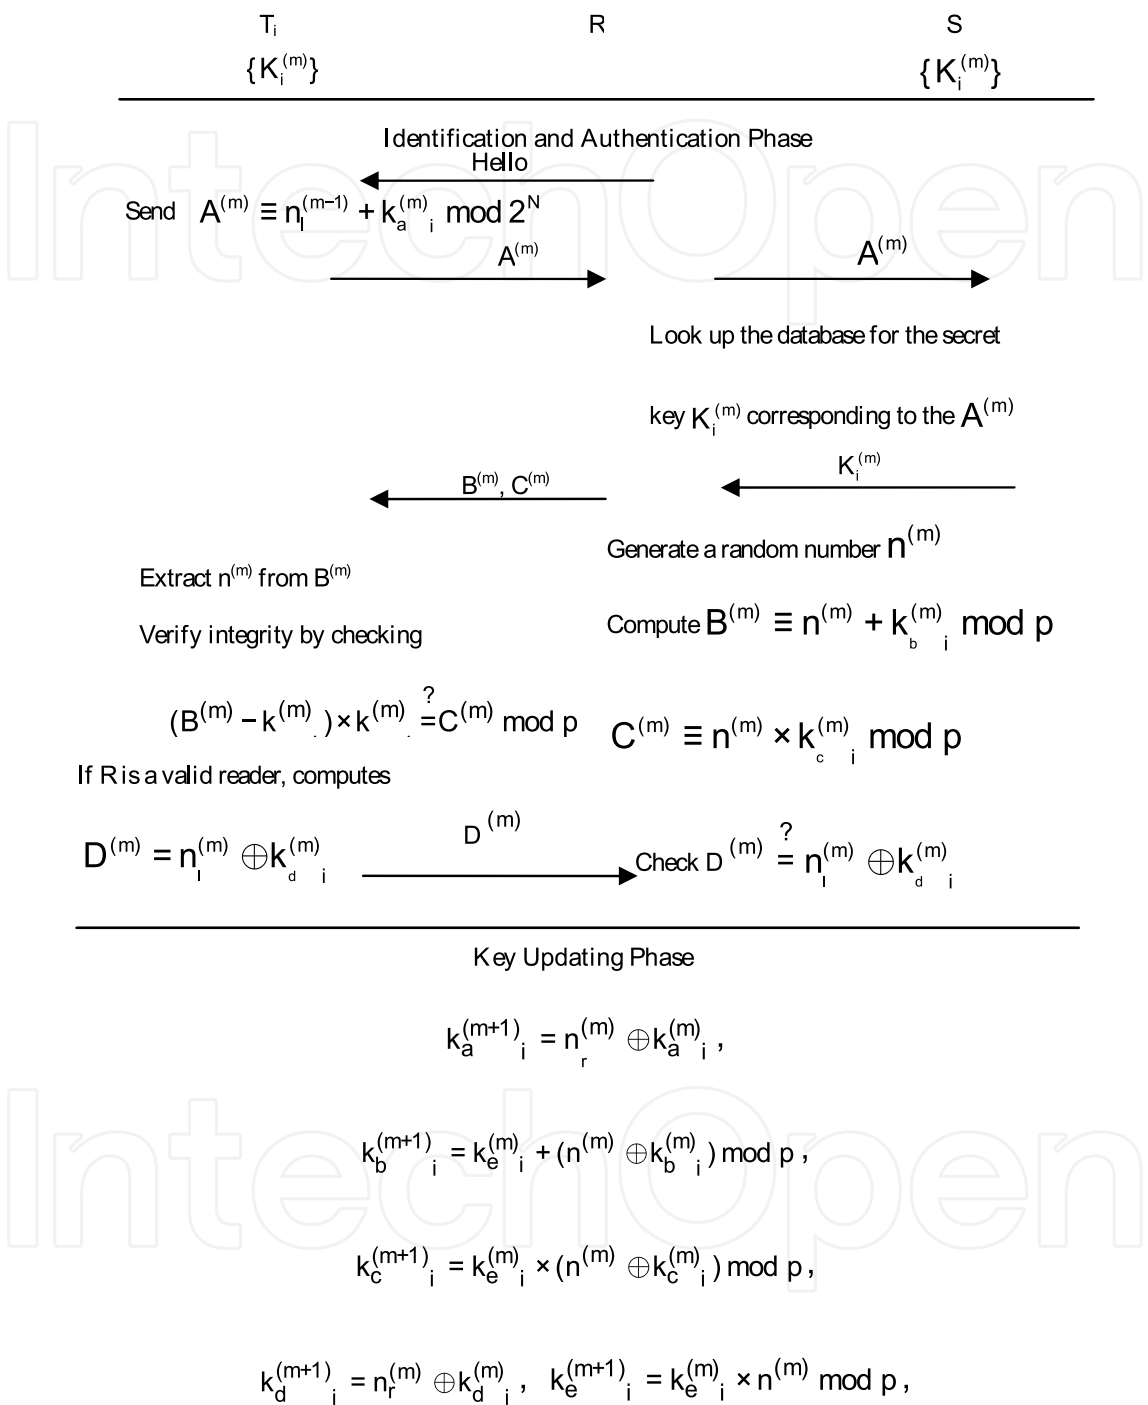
$T_i$ R S

$\{K_i^{(m)}\}$ $\{K_i^{(m)}\}$

Identification and Authentication Phase

Hello

Send $A^{(m)} \equiv n_I^{(m-1)} + k_{a\ i}^{(m)} \bmod 2^N$

$A^{(m)}$ $A^{(m)}$

Look up the database for the secret

key $K_i^{(m)}$ corresponding to the $A^{(m)}$

$K_i^{(m)}$

$B^{(m)}, C^{(m)}$

Generate a random number $n^{(m)}$

Extract $n^{(m)}$ from $B^{(m)}$

Compute $B^{(m)} \equiv n^{(m)} + k_{b\ i}^{(m)} \bmod p$

Verify integrity by checking

$(B^{(m)} - k^{(m)}) \times k^{(m)} \stackrel{?}{=} C^{(m)} \bmod p$ $C^{(m)} \equiv n^{(m)} \times k_{c\ i}^{(m)} \bmod p$

If R is a valid reader, computes

$D^{(m)} = n_I^{(m)} \oplus k_{d\ i}^{(m)}$ $D^{(m)}$ Check $D^{(m)} \stackrel{?}{=} n_I^{(m)} \oplus k_{d\ i}^{(m)}$

Key Updating Phase

$k_{a\ i}^{(m+1)} = n_r^{(m)} \oplus k_{a\ i}^{(m)}$ ,

$k_{b\ i}^{(m+1)} = k_{e\ i}^{(m)} + (n^{(m)} \oplus k_{b\ i}^{(m)}) \bmod p$ ,

$k_{c\ i}^{(m+1)} = k_{e\ i}^{(m)} \times (n^{(m)} \oplus k_{c\ i}^{(m)}) \bmod p$ ,

$k_{d\ i}^{(m+1)} = n_r^{(m)} \oplus k_{d\ i}^{(m)}$ , $k_{e\ i}^{(m+1)} = k_{e\ i}^{(m)} \times n^{(m)} \bmod p$ ,